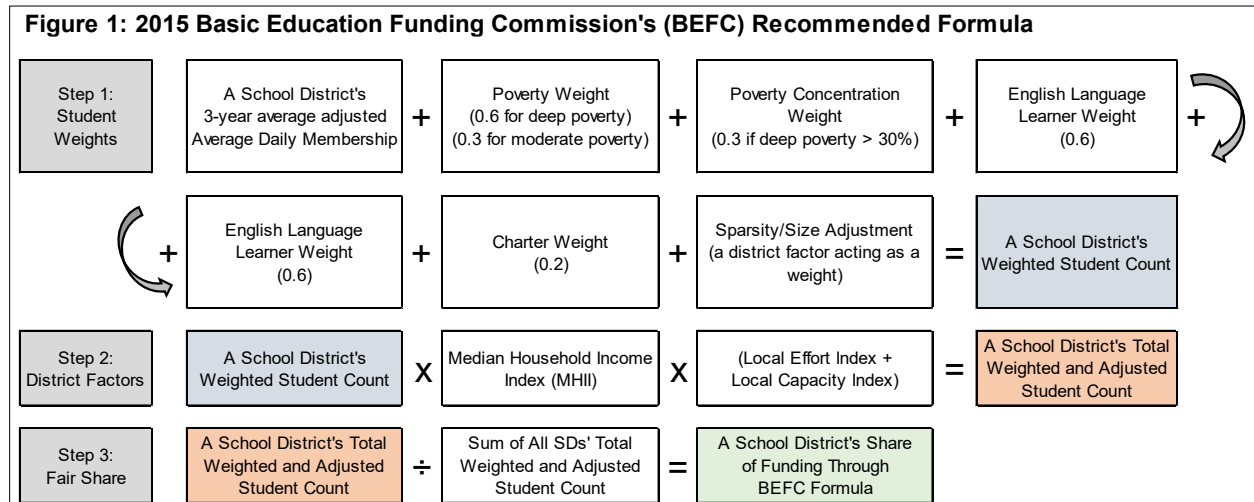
Figure 1: 2015 Basic Education Funding Commission's (BEFC) Recommended Formula

Step 1: Student Weights

A School District's 3-year average adjusted Average Daily Membership + Poverty Weight (0.6 for deep poverty) (0.3 for moderate poverty) + Poverty Concentration Weight (0.3 if deep poverty > 30%) + English Language Learner Weight (0.6) +

+ English Language Learner Weight (0.6) + Charter Weight (0.2) + Sparsity/Size Adjustment (a district factor acting as a weight) = A School District's Weighted Student Count

Step 2: District Factors

A School District's Weighted Student Count X Median Household Income Index (MHII) X (Local Effort Index + Local Capacity Index) = A School District's Total Weighted and Adjusted Student Count

Step 3: Fair Share

A School District's Total Weighted and Adjusted Student Count ÷ Sum of All SDs' Total Weighted and Adjusted Student Count = A School District's Share of Funding Through BEFC Formula